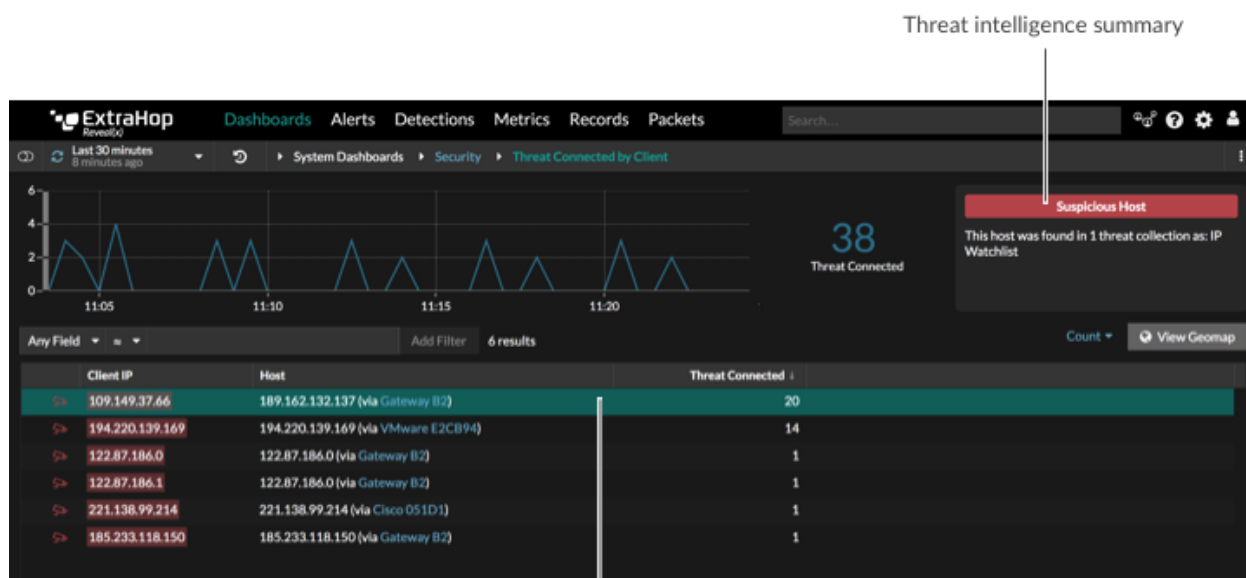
Threat intelligence summary

ExtraHop Reveal(x)
Dashboards Alerts Detections Metrics Records Packets
Search...

Last 30 minutes
8 minutes ago
System Dashboards Security Threat Connected by Client

6
4
2
0
11:05 11:10 11:15 11:20

38
Threat Connected

Suspicious Host
This host was found in 1 threat collection as: IP Watchlist

Any Field ≈ Add Filter 6 results
Count View Geomap

| | Client IP | Host | Threat Connected ↓ |
|---|---|---|---|
| | 109.149.37.66 | 189.162.132.137 (via Gateway B2) | 20 |
| | 194.220.139.169 | 194.220.139.169 (via VMware E2CB94) | 14 |
| | 122.87.186.0 | 122.87.186.0 (via Gateway B2) | 1 |
| | 122.87.186.1 | 122.87.186.0 (via Gateway B2) | 1 |
| | 221.138.99.214 | 221.138.99.214 (via Cisco 051D1) | 1 |
| | 185.233.118.150 | 185.233.118.150 (via Gateway B2) | 1 |